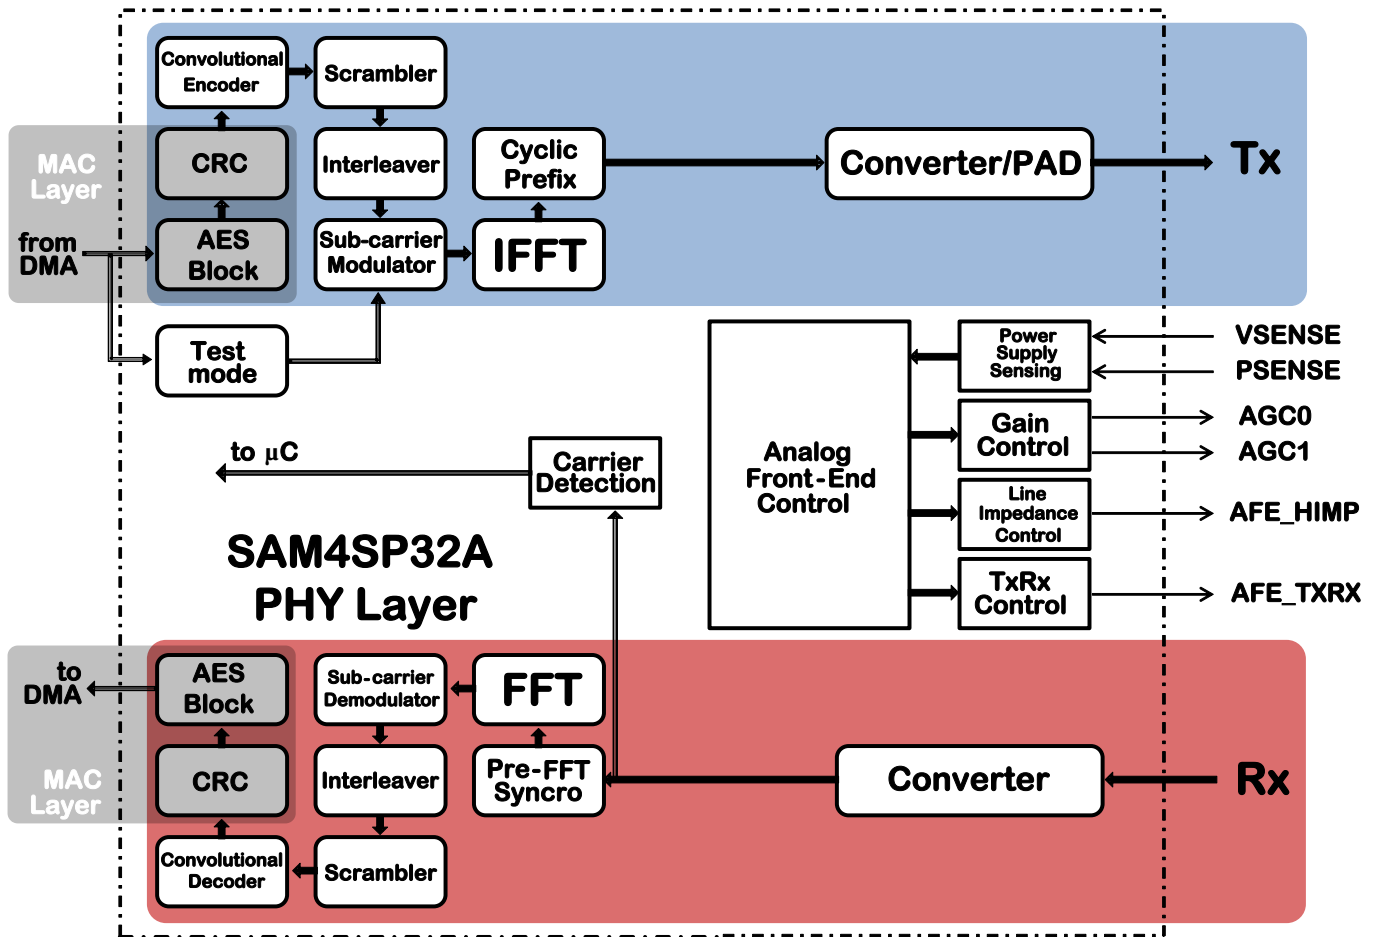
Convolutional Encoder

Scrambler

MAC Layer

CRC

Interleaver

Cyclic Prefix

Converter/PAD

Tx

from DMA

AES Block

Sub-carrier Modulator

IFFT

Test mode

Power Supply Sensing

VSENSE

PSENSE

Gain Control

AGC0

AGC1

to µC

Carrier Detection

Analog Front-End Control

Line Impedance Control

AFE_HIMP

SAM4SP32A PHY Layer

TxRx Control

AFE_TXRX

to DMA

AES Block

Sub-carrier Demodulator

FFT

MAC Layer

CRC

Interleaver

Pre-FFT Syncro

Converter

Rx

Convolutional Decoder

Scrambler